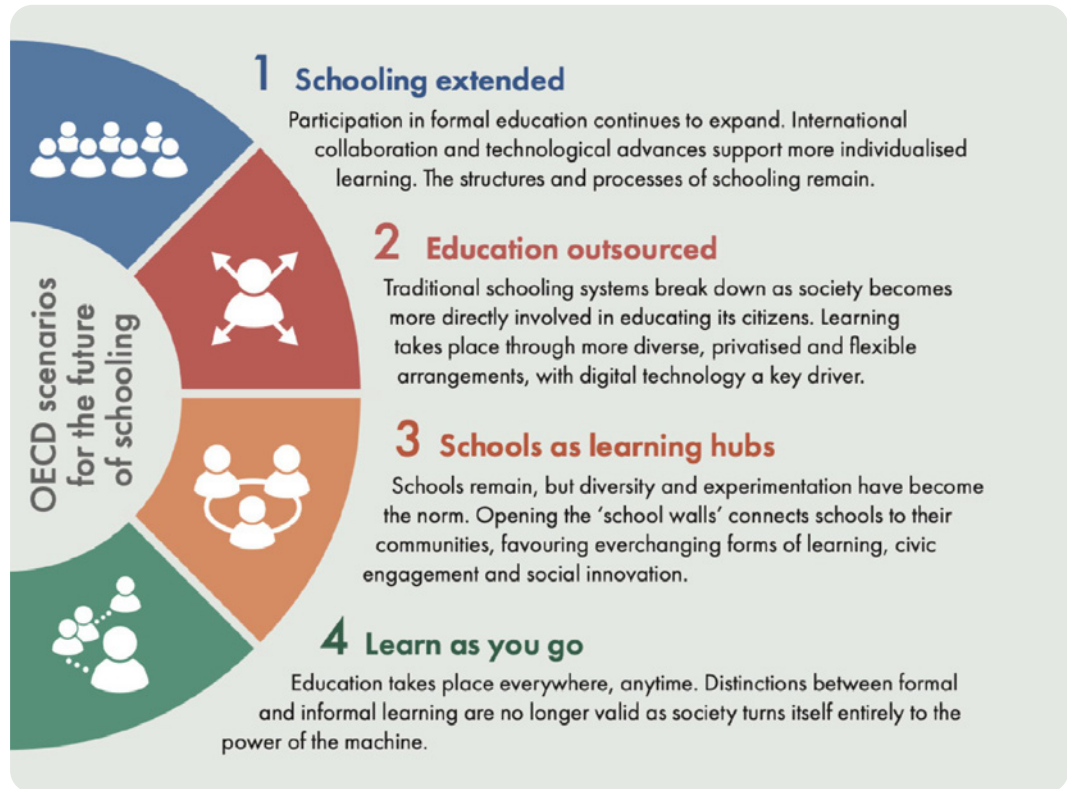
OECD scenarios for the future of schooling

1 Schooling extended

Participation in formal education continues to expand. International collaboration and technological advances support more individualised learning. The structures and processes of schooling remain.

2 Education outsourced

Traditional schooling systems break down as society becomes more directly involved in educating its citizens. Learning takes place through more diverse, privatised and flexible arrangements, with digital technology a key driver.

3 Schools as learning hubs

Schools remain, but diversity and experimentation have become the norm. Opening the 'school walls' connects schools to their communities, favouring everchanging forms of learning, civic engagement and social innovation.

4 Learn as you go

Education takes place everywhere, anytime. Distinctions between formal and informal learning are no longer valid as society turns itself entirely to the power of the machine.